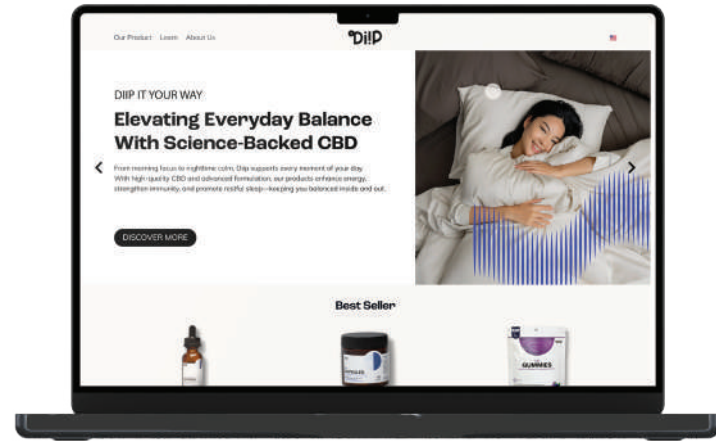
Our Product Learn About Us

DiiP

DIIP IT YOUR WAY

Elevating Everyday Balance With Science-Backed CBD

From morning focus to nighttime calm, Diip supports every moment of your day. With high-quality CBD and advanced formulation, our products enhance energy, strengthen immunity, and promote restful sleep—keeping you balanced inside and out.

DISCOVER MORE

Best Seller

CAPSULES

GUMMIES